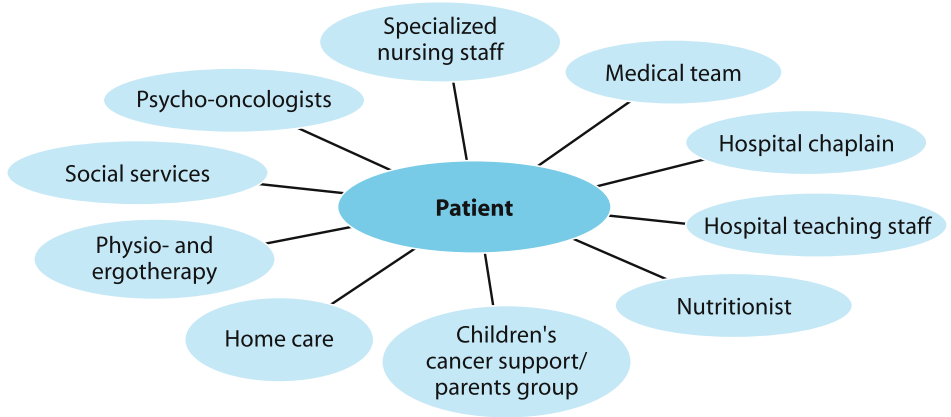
Specialized nursing staff

Medical team

Psycho-oncologists

Hospital chaplain

Social services

Patient

Hospital teaching staff

Physio- and ergotherapy

Nutritionist

Home care

Children's cancer support/ parents group